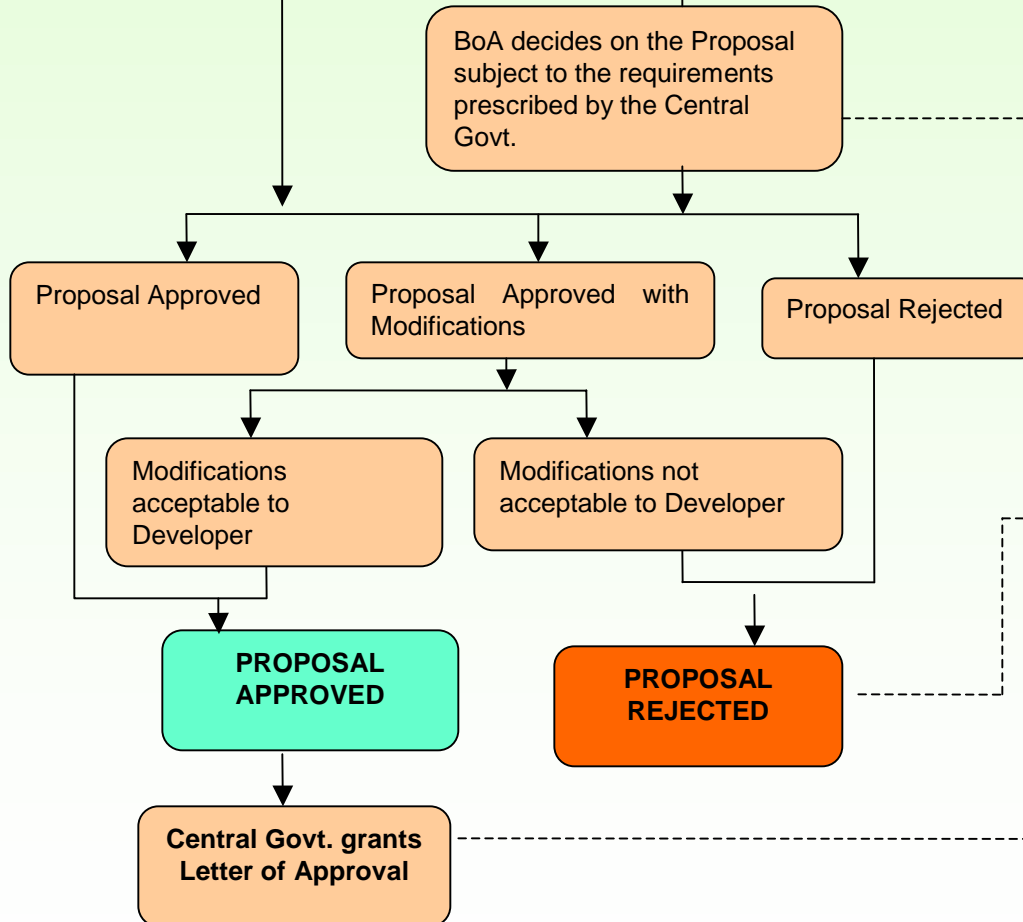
BoA decides on the Proposal subject to the requirements prescribed by the Central Govt.

Proposal Approved

Proposal Approved with Modifications

Proposal Rejected

Modifications acceptable to Developer

Modifications not acceptable to Developer

PROPOSAL APPROVED

PROPOSAL REJECTED

Central Govt. grants Letter of Approval